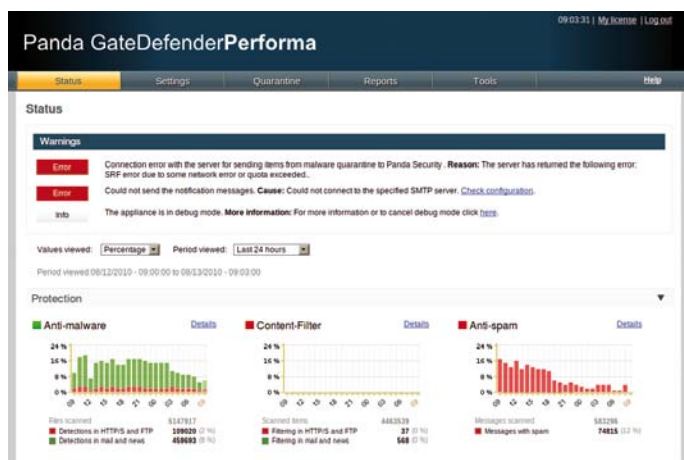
09:03:31 | My license | Log out

Panda GateDefenderPerforma

Status Settings Quarantine Reports Tools Help

Status

Warnings

Error Connection error with the server for sending items from malware quarantine to Panda Security . Reason: The server has returned the following error: SRF error due to some network error or quota exceeded..

Error Could not send the notification messages. Cause: Could not connect to the specified SMTP server. Check configuration.

Info The appliance is in debug mode. More information: For more information or to cancel debug mode click here.

Values viewed: Percentage Period viewed: Last 24 hours

Period viewed 08/12/2010 - 09:00:00 to 08/13/2010 - 09:03:00

Protection

Anti-malware Details

24 %
16 %
8 %
0 %

Files scanned 5147817
Detections in HTTP/S and FTP 109020 (2 %)
Detections in mail and news 459693 (9 %)

Content-Filter Details

24 %
16 %
8 %
0 %

Scanned items 4463539
Filtering in HTTP/S and FTP 37 (0 %)
Filtering in mail and news 568 (0 %)

Anti-spam Details

24 %
16 %
8 %
0 %

Messages scanned 583296
Messages with spam 74815 (12 %)